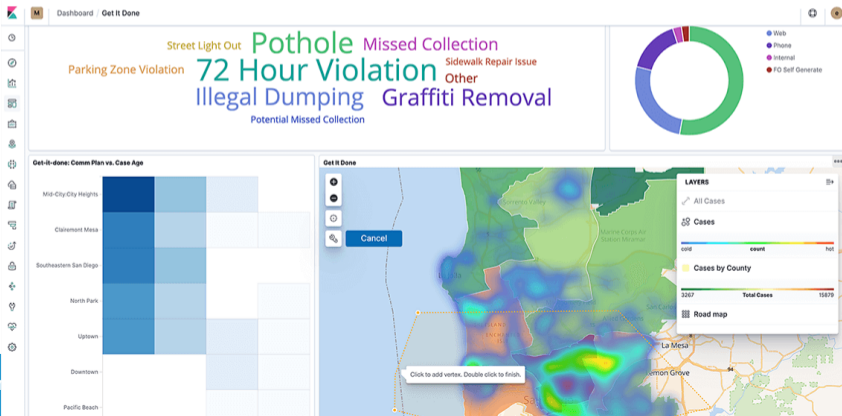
M Dashboard / Get It Done

Street Light Out Pothole Missed Collection
Parking Zone Violation 72 Hour Violation Sidewalk Repair Issue
Other
Illegal Dumping Graffiti Removal
Potential Missed Collection

Web
Phone
Internal
FO Self Generate

Get-it-done: Comm Plan vs. Case Age

Mid-City:City Heights
Clairemont Mesa
Southeastern San Diego
North Park
Uptown
Downtown
Pacific Beach

Get It Done

Cancel

LAYERS
All Cases
Cases
cold count hot
Cases by County
3267 Total Cases 15679
Road map

Click to add vertex. Double click to finish.

La Mesa
Lemon Grove